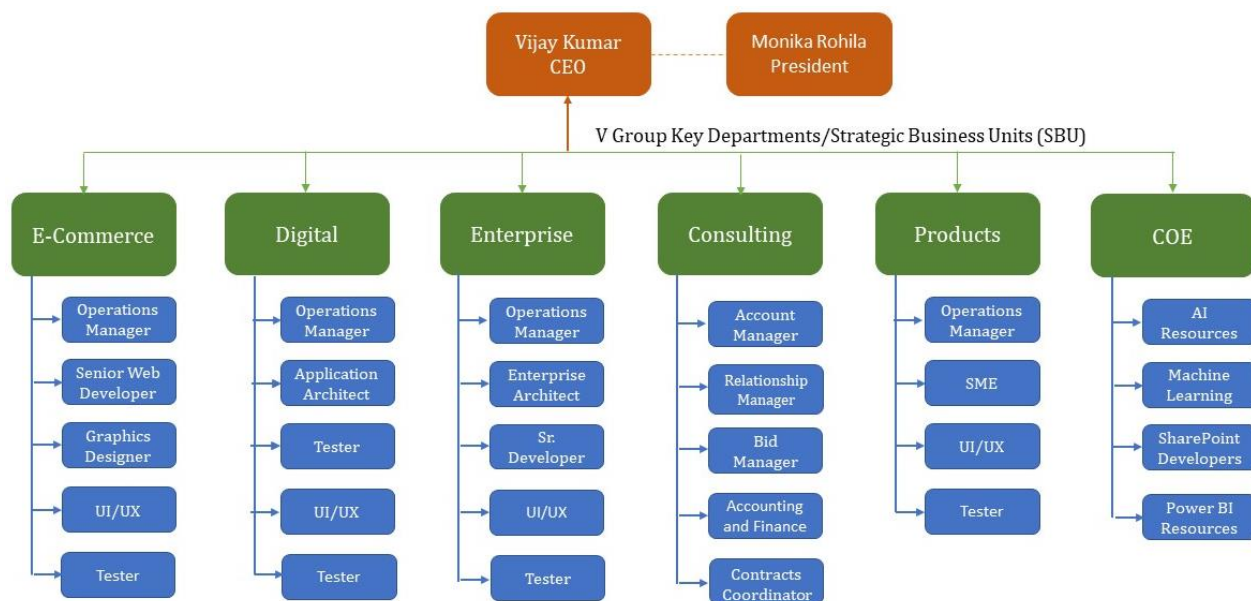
Vijay Kumar
CEO

Monika Rohila
President

V Group Key Departments/Strategic Business Units (SBU)

E-Commerce
Operations Manager
Senior Web Developer
Graphics Designer
UI/UX
Tester

Digital
Operations Manager
Application Architect
Tester
UI/UX
Tester

Enterprise
Operations Manager
Enterprise Architect
Sr. Developer
UI/UX
Tester

Consulting
Account Manager
Relationship Manager
Bid Manager
Accounting and Finance
Contracts Coordinator

Products
Operations Manager
SME
UI/UX
Tester

COE
AI Resources
Machine Learning
SharePoint Developers
Power BI Resources